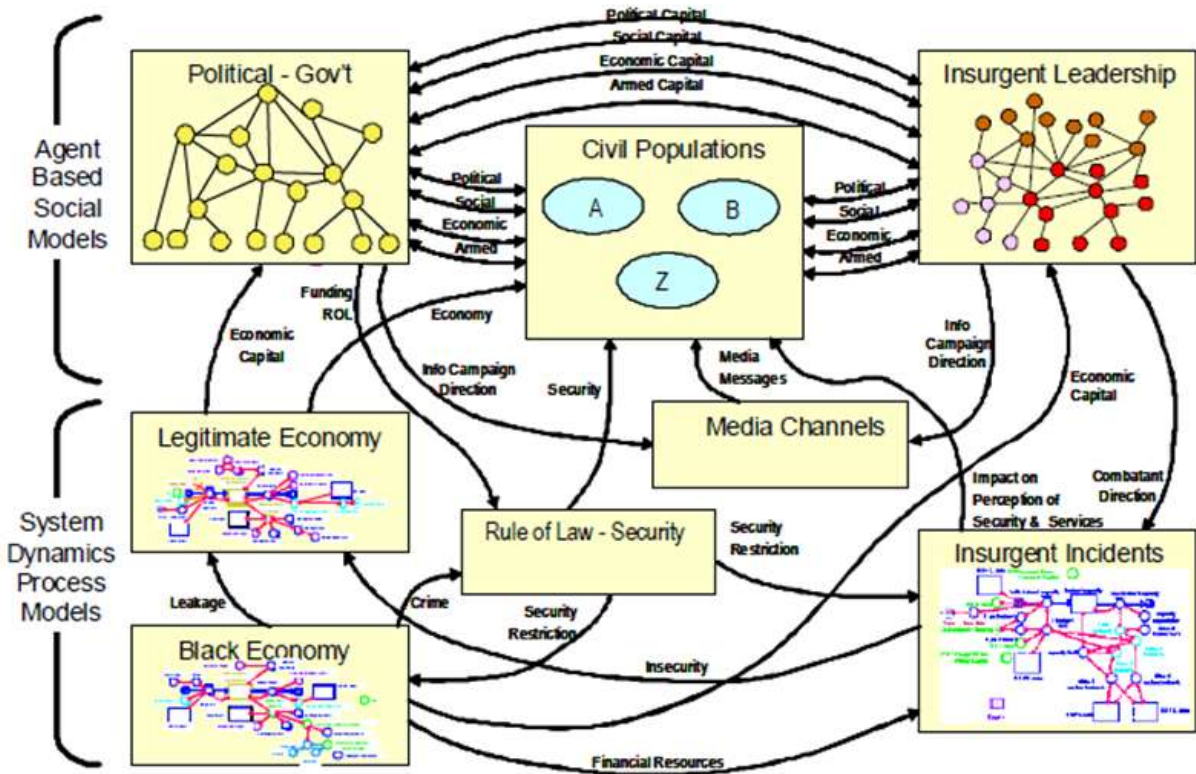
Agent Based Social Models

System Dynamics Process Models

Political - Gov't

Political Capital
Social Capital
Economic Capital
Armed Capital

Insurgent Leadership

Civil Populations

A

B

Z

Political
Social
Economic
Armed

Political
Social
Economic
Armed

Funding
ROL

Economy

Economic Capital

Info Campaign Direction

Security

Media Messages

Info Campaign Direction

Economic Capital

Media Channels

Legitimate Economy

Rule of Law - Security

Impact on Perception of Security & Services

Combatant Direction

Security Restriction

Insurgent Incidents

Leakage

Crime

Security Restriction

Black Economy

Insecurity

Financial Resources